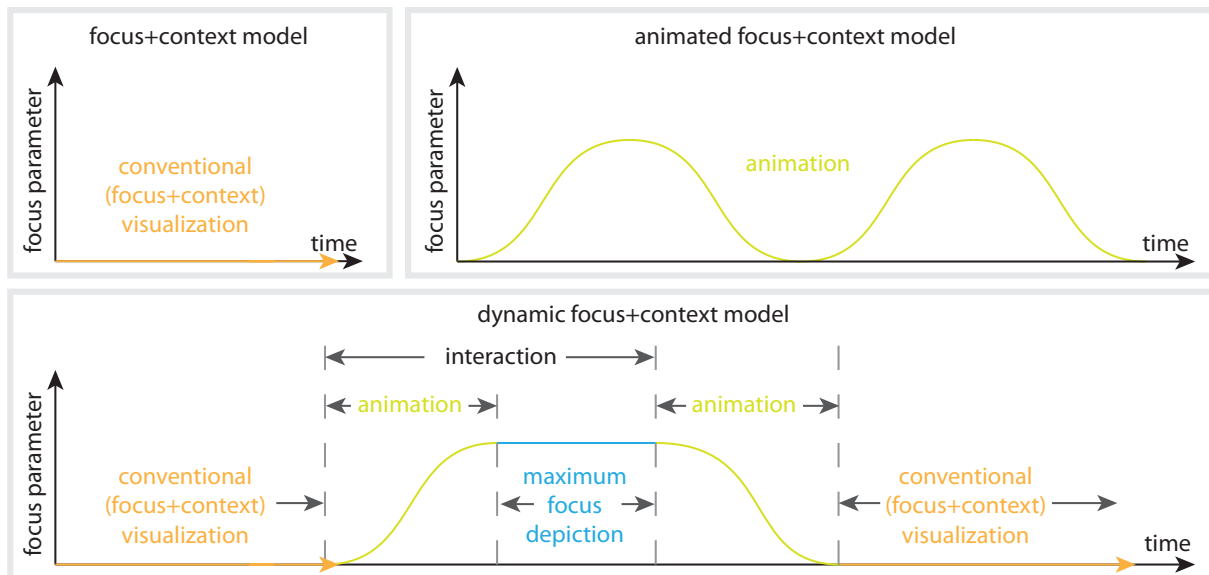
focus+context model

focus parameter

conventional (focus+context) visualization

time

animated focus+context model

focus parameter

animation

time

dynamic focus+context model

interaction

animation

animation

focus parameter

conventional (focus+context) visualization

maximum focus depiction

conventional (focus+context) visualization

time